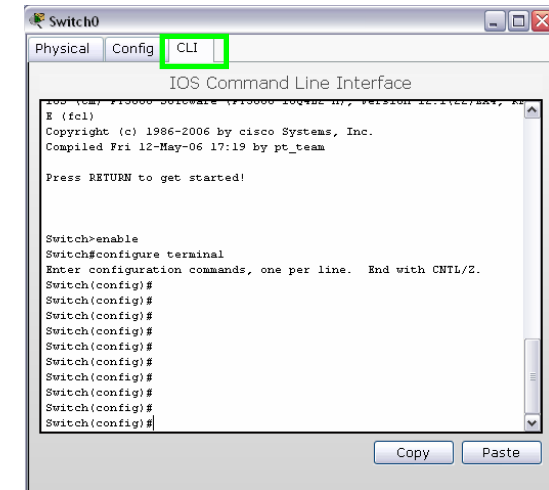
Switch0

Physical | Config | CLI

IOS Command Line Interface

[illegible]
E (fcl)
Copyright (c) 1986-2006 by cisco Systems, Inc.
Compiled Fri 12-May-06 17:19 by pt_team

Press RETURN to get started!

Switch>enable
Switch#configure terminal
Enter configuration commands, one per line. End with CNTL/Z.
Switch(config)#
Switch(config)#
Switch(config)#
Switch(config)#
Switch(config)#
Switch(config)#
Switch(config)#
Switch(config)#
Switch(config)#
Switch(config)#

Copy | Paste